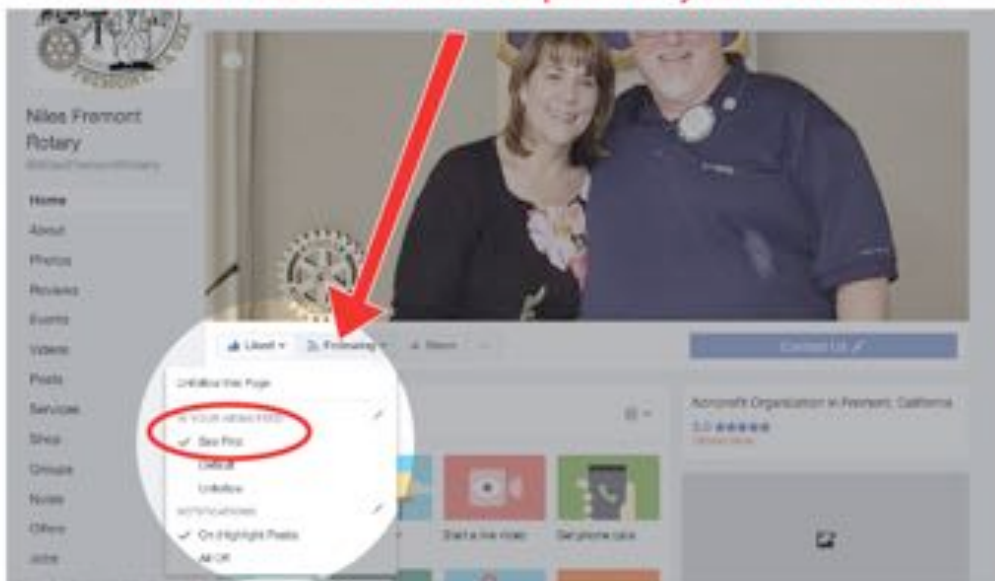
Niles Fremont Rotary
@NilesFremontRotary

Home
About
Photos
Reviews
Events
Videos
Posts
Services
Shop
Groups
Notes
Offers
Jobs

Liked
Following
Share
...

Unfollow this Page
IN YOUR NEWS FEED
✓ See First
Default
Unfollow
NOTIFICATIONS
✓ On (Highlight Posts)
All Off

Contact Us

Nonprofit Organization in Fremont, California
5.0 ★★★★★

Start a live video
Get phone calls